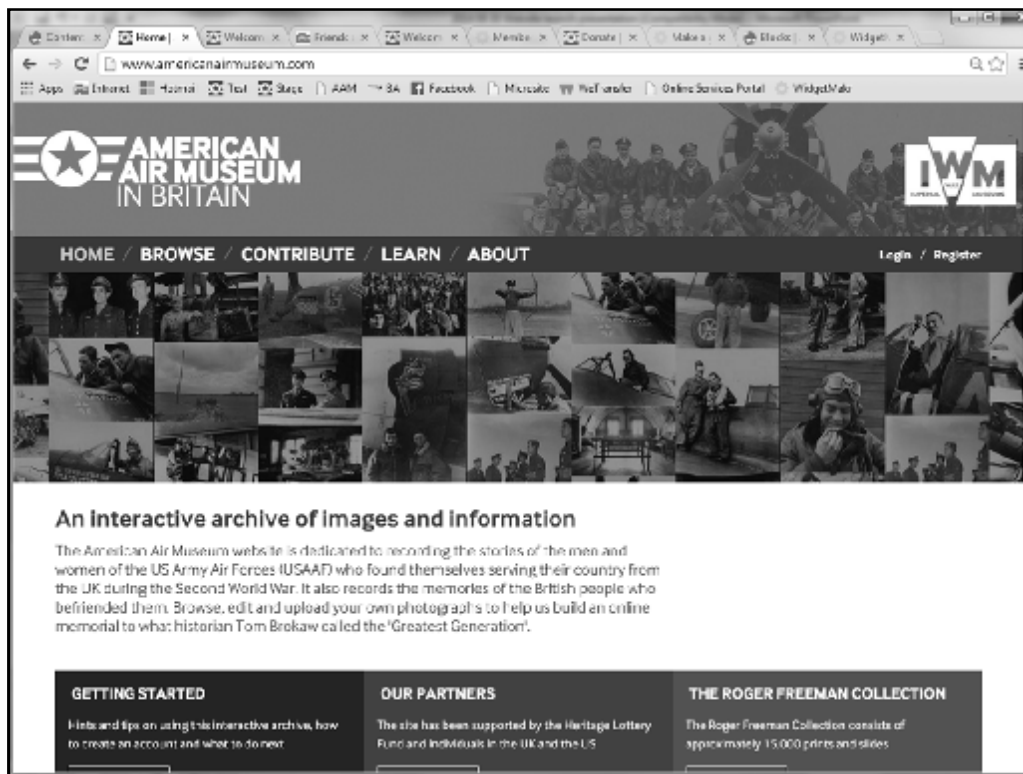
Conten × | Home | × | Welcom × | Friends × | Welcom × | Membe × | Donate | × | Make a × | Blacks × | Widget ×

www.americanairmuseum.com

Apps Intranet Hotmail Tool Stage AAM BA Facebook Microsite WeFarsale Online Services Portal WidgetMale

AMERICAN AIR MUSEUM IN BRITAIN

IWM

HOME / BROWSE / CONTRIBUTE / LEARN / ABOUT

Login / Register

An interactive archive of images and information

The American Air Museum website is dedicated to recording the stories of the men and women of the US Army Air Forces (USAAF) who found themselves serving their country from the UK during the Second World War. It also records the memories of the British people who befriended them. Browse, edit and upload your own photographs to help us build an online memorial to what historian Tom Brokaw called the 'Greatest Generation'.

GETTING STARTED

Hints and tips on using this interactive archive, how to create an account and what to do next

OUR PARTNERS

The site has been supported by the Heritage Lottery Fund and individuals in the UK and the US

THE ROGER FREEMAN COLLECTION

The Roger Freeman Collection consists of approximately 15,000 prints and slides